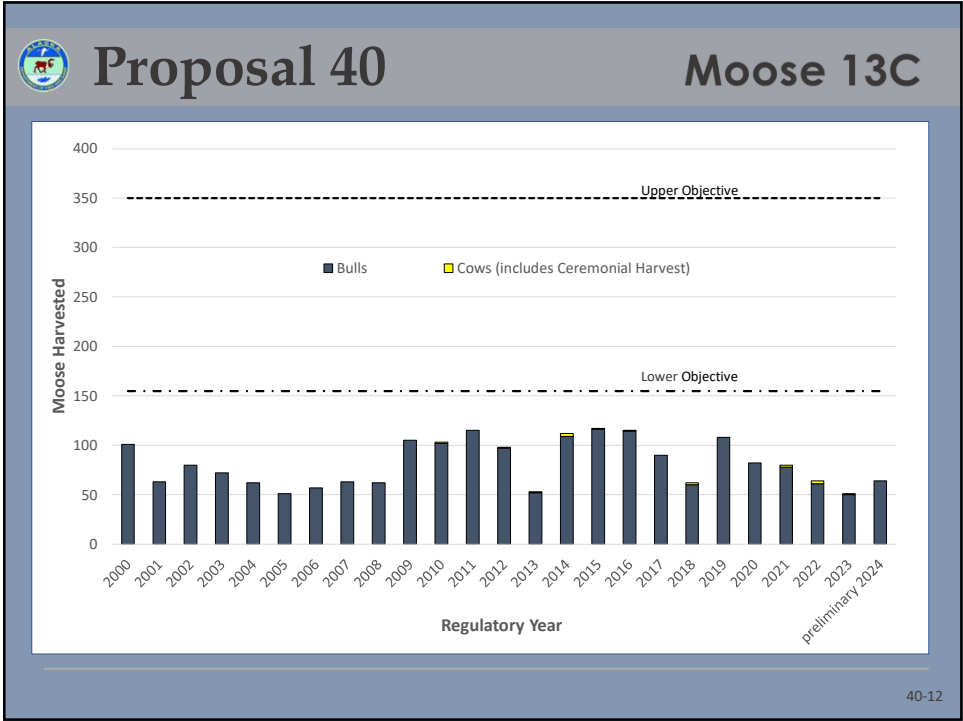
Proposal 40

Moose 13C

Upper Objective

Bulls
Cows (includes Ceremonial Harvest)

Lower Objective

Moose Harvested

400
350
300
250
200
150
100
50
0

2000
2001
2002
2003
2004
2005
2006
2007
2008
2009
2010
2011
2012
2013
2014
2015
2016
2017
2018
2019
2020
2021
2022
2023
preliminary 2024

Regulatory Year

40-12